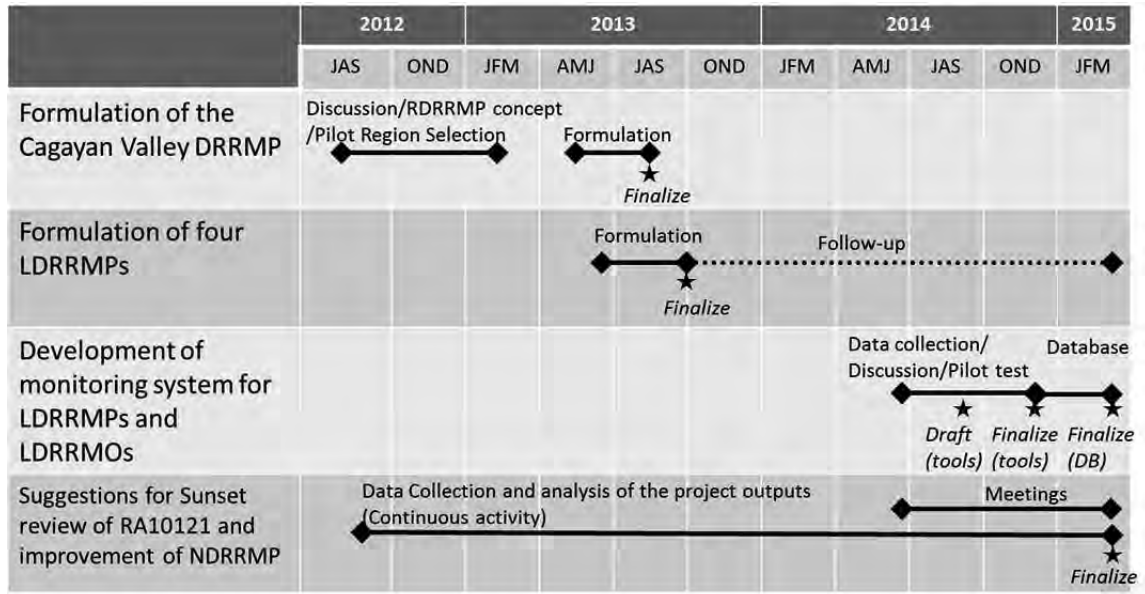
| | 2012 | | 2013 | | | | 2014 | | | | 2015 |
|---|---|---|---|---|---|---|---|---|---|---|---|
| | JAS | OND | JFM | AMJ | JAS | OND | JFM | AMJ | JAS | OND | JFM |
| Formulation of the Cagayan Valley DRRMP | Discussion/RDRRMP concept /Pilot Region Selection | | | Formulation Finalize | | | | | | | |
| Formulation of four LDRRMPs | | | | Formulation Finalize | | Follow-up | | | | | |
| Development of monitoring system for LDRRMPs and LDRRMOs | | | | | | | | Data collection/ Discussion/Pilot test | Draft (tools) | Finalize (tools) | Database Finalize (DB) |
| Suggestions for Sunset review of RA10121 and improvement of NDRRMP | Data Collection and analysis of the project outputs (Continuous activity) | | | | | | | Meetings | | | Finalize |